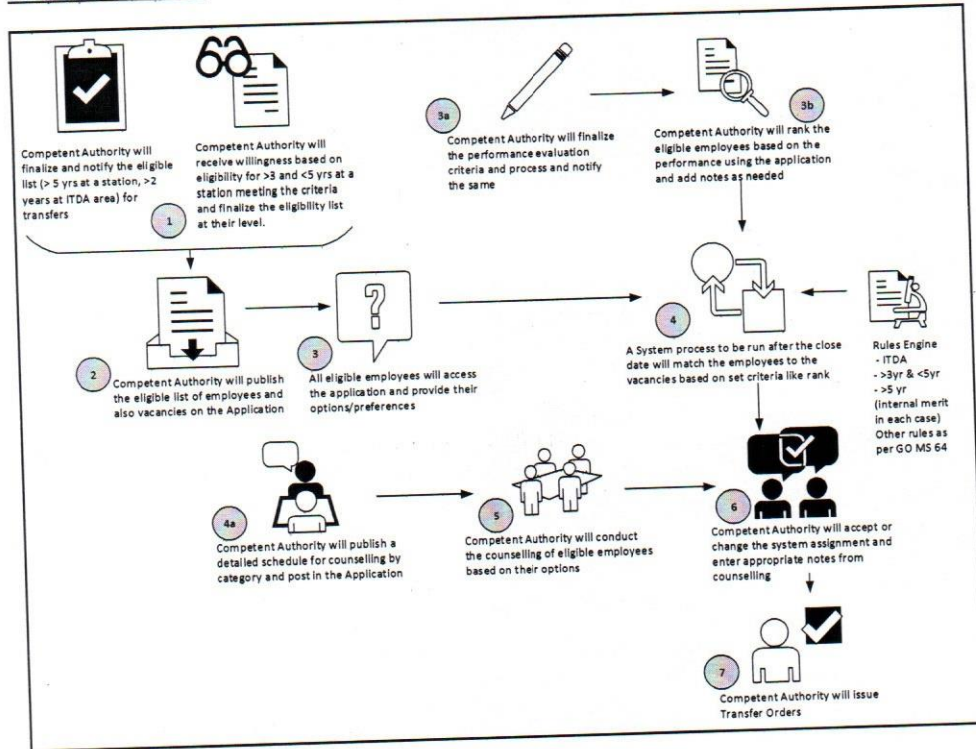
Competent Authority will finalize and notify the eligible list (> 5 yrs at a station, >2 years at ITDA area) for transfers

Competent Authority will receive willingness based on eligibility for >3 and <5 yrs at a station meeting the criteria and finalize the eligibility list at their level.

1

3a

Competent Authority will finalize the performance evaluation criteria and process and notify the same

3b

Competent Authority will rank the eligible employees based on the performance using the application and add notes as needed

2

Competent Authority will publish the eligible list of employees and also vacancies on the Application

3

All eligible employees will access the application and provide their options/preferences

4

A System process to be run after the close date will match the employees to the vacancies based on set criteria like rank

Rules Engine
- ITDA
- >3yr & <5yr
- >5 yr
(internal merit in each case)
Other rules as per GO MS 64

4a

Competent Authority will publish a detailed schedule for counselling by category and post in the Application

5

Competent Authority will conduct the counselling of eligible employees based on their options

6

Competent Authority will accept or change the system assignment and enter appropriate notes from counselling

7

Competent Authority will issue Transfer Orders